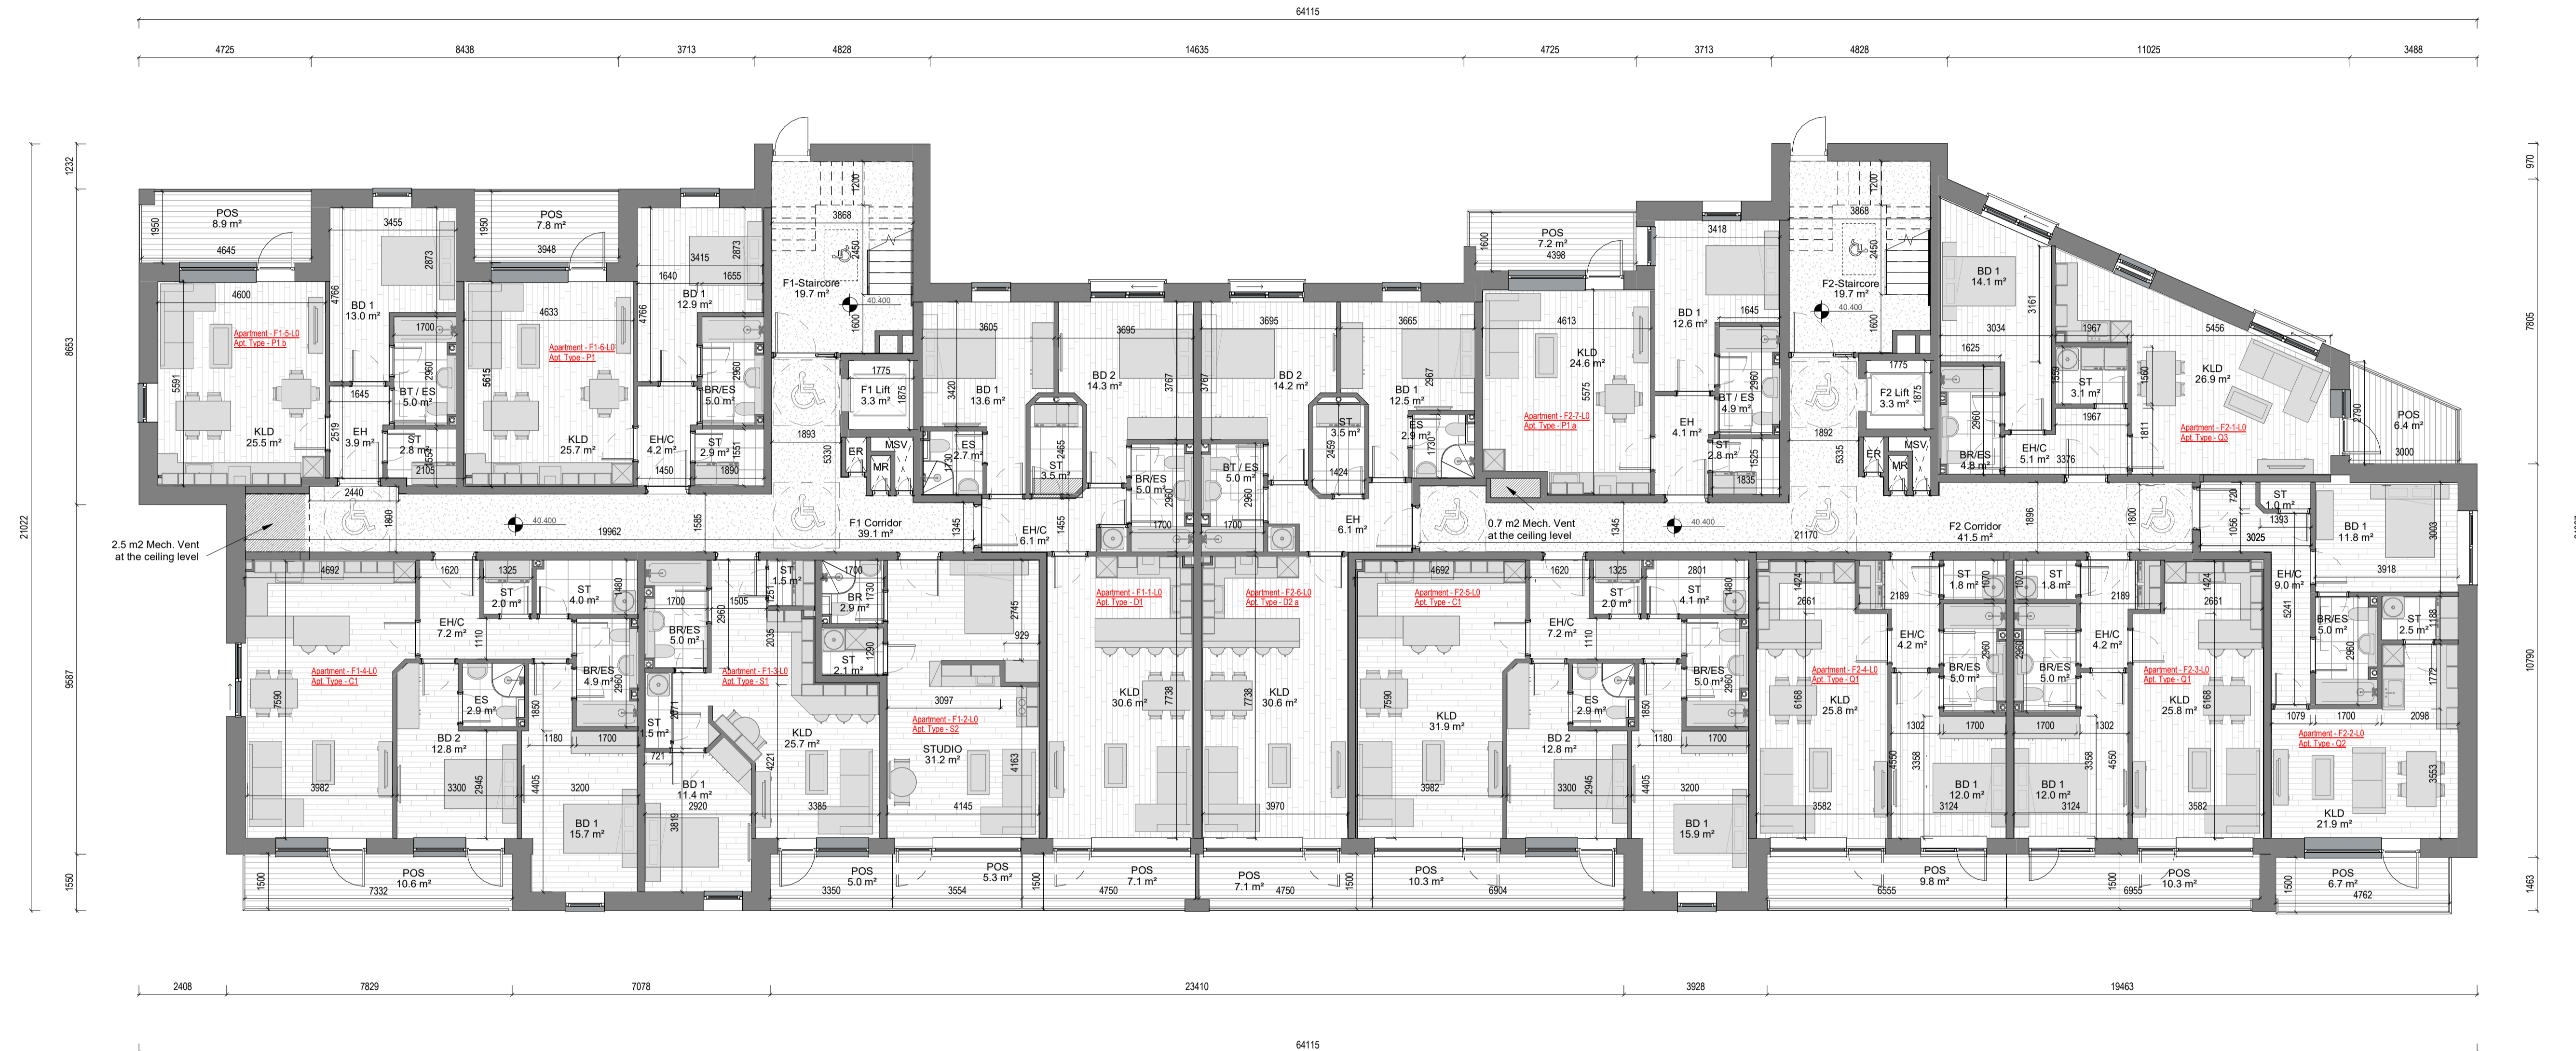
64115

4725 8438 3713 4828 14635 4725 3713 4828 11025 3488

1232 8653 21022 9687 1550

970 7805 10790 1463

POS
8.9 m²
1950
4645
4600
Apartment - F1-5-L0
Apt. Type - P1 b
5591
KLD
25.5 m²

3455
2873
4766
BD 1
13.0 m²
1700
2960
1645
BT / ES
5.0 m²
2519
EH
3.9 m²
ST
2.8 m²
2105
2440

POS
7.8 m²
1950
3948
4633
Apartment - F1-6-L0
Apt. Type - P1
5615
KLD
25.7 m²

3415
2873
1640
1655
4766
BD 1
12.9 m²
2960
BR/ES
5.0 m²
EH/C
4.2 m²
ST
2.9 m²
1551
1450
1890

1200
3868
2450
F1-Staircore
19.7 m²
40.400
1600
1775
F1 Lift
3.3 m²
1875
1893
5330
BR
MSV
MR
1730
ES
2.7 m²
3605
3420
BD 1
13.6 m²

3695
BD 2
14.3 m²
3767
2465
ST
3.5 m²
BR/ES
5.0 m²
2960
1700

3695
BD 2
14.2 m²
3767
BT / ES
5.0 m²
2960
1700
ST
3.5 m²
2459
1424

3665
BD 1
12.5 m²
2967
ES
2.9 m²
1730

2.5 m2 Mech. Vent
at the ceiling level
1800
40.400
19962
1585
F1 Corridor
39.1 m²
1345
EH/C
6.1 m²
1455
EH
6.1 m²

0.7 m2 Mech. Vent
at the ceiling level
1345
40.400
21170
F2 Corridor
41.5 m²
1896
1800

POS
7.2 m²
1600
4398
4613
KLD
24.6 m²
5575
Apartment - F2-7-L0
Apt. Type - P1 a

3418
BD 1
12.6 m²
1645
2960
BT / ES
4.9 m²
EH
4.1 m²
ST
2.8 m²
1525
1835

1200
3868
2450
F2-Staircore
19.7 m²
40.400
1600
1775
F2 Lift
3.3 m²
1875
1892
5335
ER
MSV
MR

BD 1
14.1 m²
3161
3034
1625
2960
BR/ES
4.8 m²
1559
EH/C
5.1 m²
3376
1967
ST
3.1 m²
1967
1811
1560
5456
KLD
26.9 m²
Apartment - F2-1-L0
Apt. Type - Q3
2790
POS
6.4 m²
3000

ST
1.0 m²
720
1393
1056
3025
BD 1
11.8 m²
3003
3918
EH/C
9.0 m²
5241
BR/ES
5.0 m²
2960
ST
2.5 m²
1188
1772
1079
1700
2098
Apartment - F2-2-L0
Apt. Type - Q2
3553
KLD
21.9 m²
POS
6.7 m²
1500
4762

4692
1620
1325
ST
2.0 m²
ST
4.0 m²
1480
EH/C
7.2 m²
1110
Apartment - F1-4-L0
Apt. Type - C1
7590
BR/ES
4.9 m²
2960
ES
2.9 m²
1850
BD 2
12.8 m²
1180
1700
3982
3300
2945
4405
3200
BD 1
15.7 m²
POS
10.6 m²
1500
7332

1700
2960
1505
BR/ES
5.0 m²
ST
1.5 m²
2271
721
1700
1730
BR
2.9 m²
2035
ST
2.1 m²
1290
Apartment - F1-3-L0
Apt. Type - S1
KLD
25.7 m²
4221
BD 1
11.4 m²
2920
3819
3385
POS
5.0 m²
3350

2745
929
3097
Apartment - F1-2-L0
Apt. Type - S2
STUDIO
31.2 m²
4163
4145
POS
5.3 m²
3554

Apartment - F1-1-L0
Apt. Type - D1
KLD
30.6 m²
7738
POS
7.1 m²
1500
4750

Apartment - F2-6-L0
Apt. Type - D2 a
KLD
30.6 m²
7738
3970
POS
7.1 m²
4750

4692
Apartment - F2-5-L0
Apt. Type - C1
7590
KLD
31.9 m²
3982
POS
10.3 m²
1500
6904
1620
1325
2801
ST
2.0 m²
ST
4.1 m²
1480
EH/C
7.2 m²
1110
BR/ES
5.0 m²
2960
ES
2.9 m²
1850
BD 2
12.8 m²
1180
1700
3300
2945
4405
3200
BD 1
15.9 m²

1424
2661
2189
EH/C
4.2 m²
Apartment - F2-4-L0
Apt. Type - Q1
6168
KLD
25.8 m²
3582
ST
1.8 m²
1070
BR/ES
5.0 m²
2960
1302
1700
4550
3358
BD 1
12.0 m²
3124
POS
9.8 m²
6555

ST
1.8 m²
1070
2189
1424
2661
EH/C
4.2 m²
BR/ES
5.0 m²
2960
1700
1302
3358
4550
BD 1
12.0 m²
3124
Apartment - F2-3-L0
Apt. Type - Q1
6168
KLD
25.8 m²
3582
POS
10.3 m²
1500
6955

2408 7829 7078 23410 3928 19463

64115